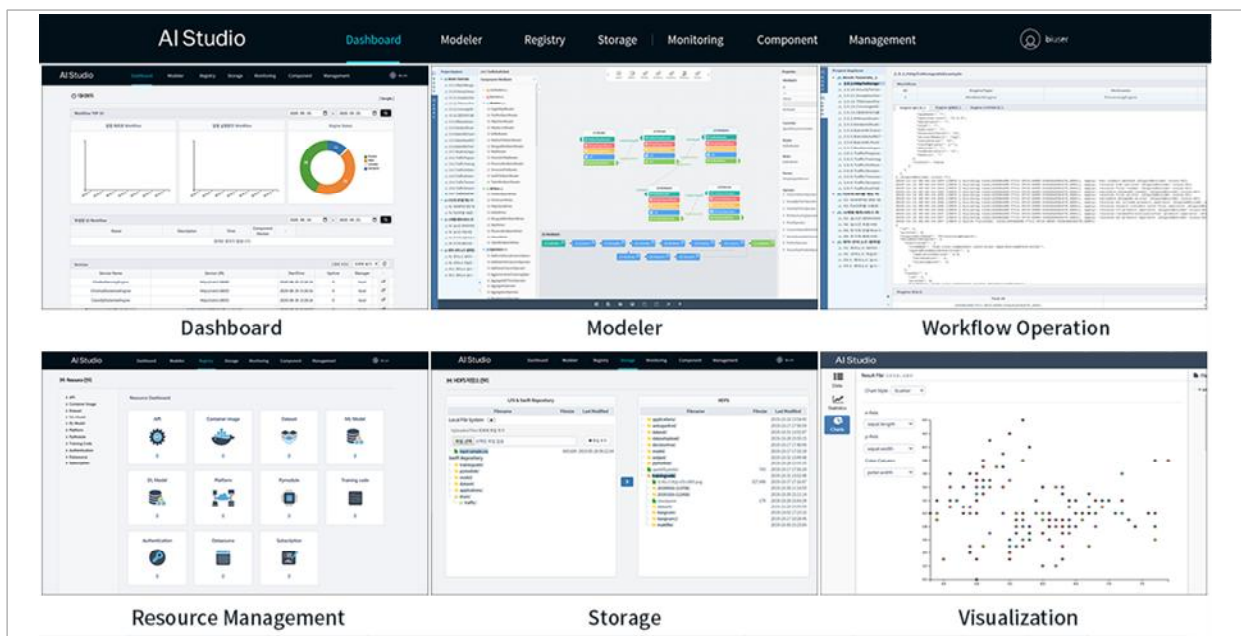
AI Studio

Dashboard Modeler Registry Storage Monitoring Component Management

biuser

Dashboard

Modeler

Workflow Operation

Resource Management

API Container Image Dataset ML Model DL Model Platform Pymodule Training code Authentication Datasource Subscription

Storage

Visualization